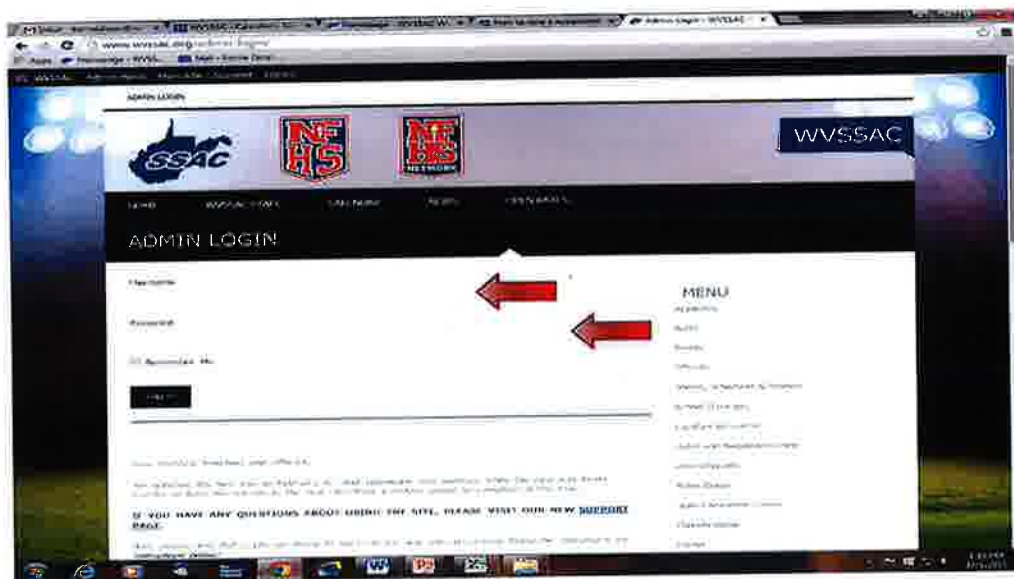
www.wvssac.org/admin-login/

ADMIN LOGIN

SSAC

NFHS

NFHS NETWORK

WVSSAC

HOME

ADMIN LOGIN

Username

Password

Remember Me

MENU

IF YOU HAVE ANY QUESTIONS ABOUT USING THE SITE, PLEASE VISIT OUR NEW SUPPORT PAGE.